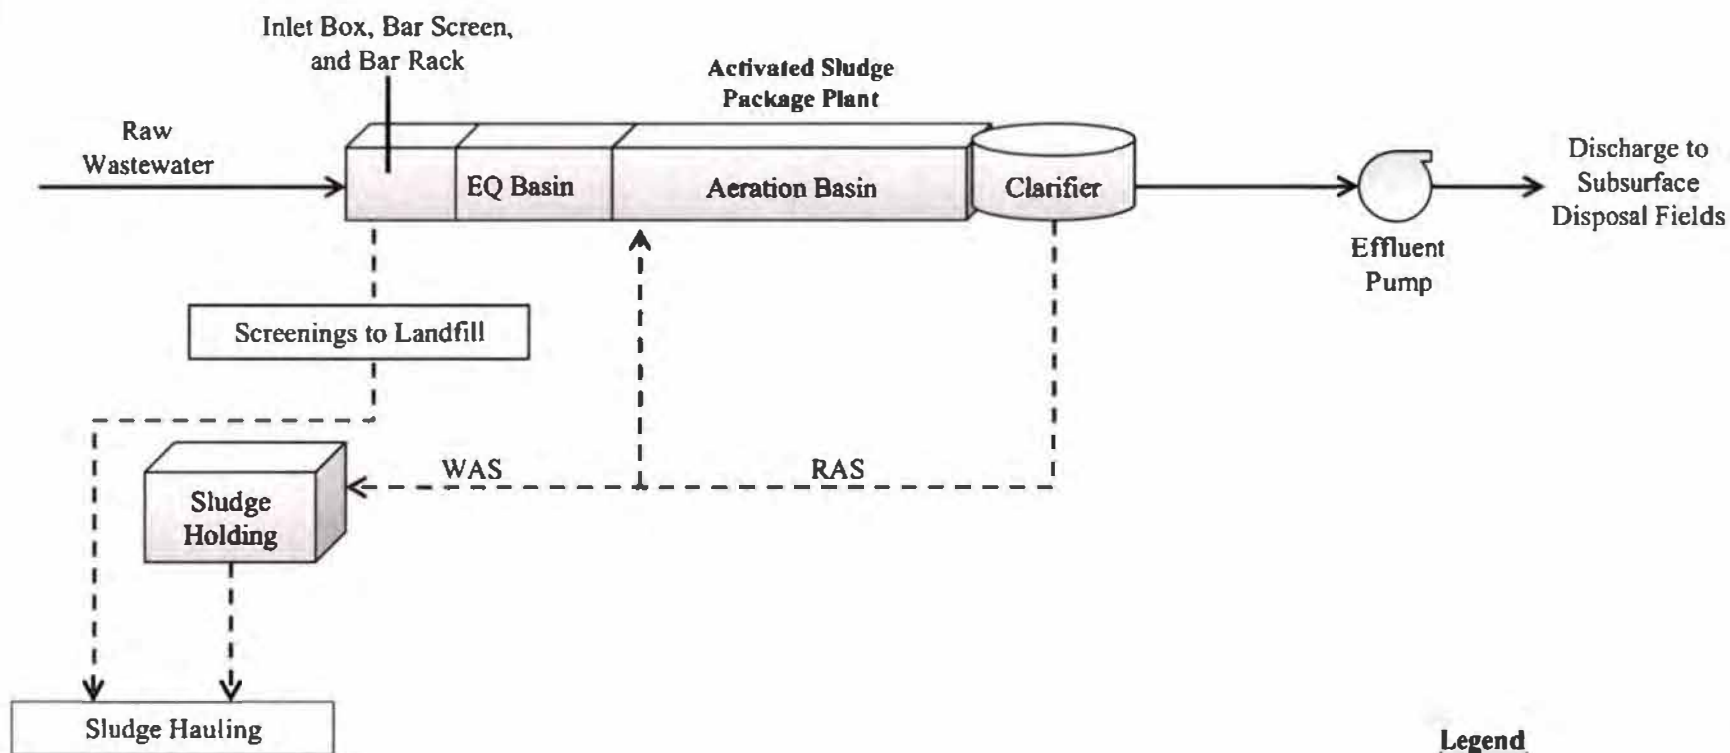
Inlet Box, Bar Screen, and Bar Rack

Activated Sludge Package Plant

Raw Wastewater

EQ Basin

Aeration Basin

Clarifier

Discharge to Subsurface Disposal Fields

Effluent Pump

Screenings to Landfill

WAS

RAS

Sludge Holding

Sludge Hauling

Legend